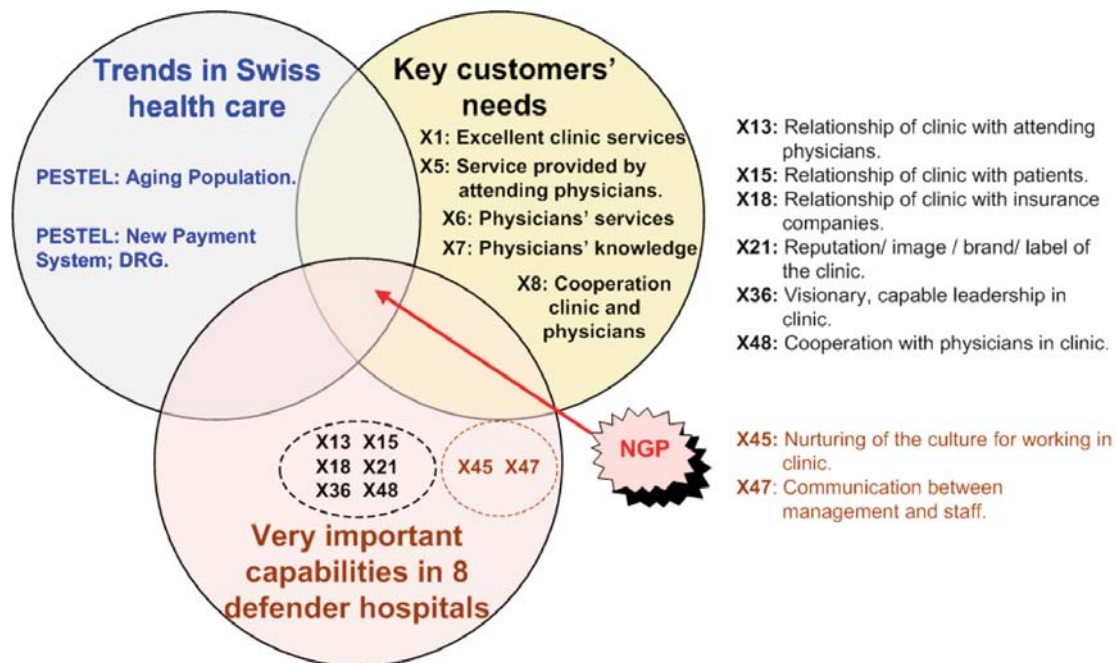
Trends in Swiss health care

PESTEL: Aging Population.

PESTEL: New Payment System; DRG.

Key customers' needs

X1: Excellent clinic services

X5: Service provided by attending physicians.

X6: Physicians' services

X7: Physicians' knowledge

X8: Cooperation clinic and physicians

X13 X15
X18 X21
X36 X48

X45 X47

NGP

Very important capabilities in 8 defender hospitals

X13: Relationship of clinic with attending physicians.
X15: Relationship of clinic with patients.
X18: Relationship of clinic with insurance companies.
X21: Reputation/ image / brand/ label of the clinic.
X36: Visionary, capable leadership in clinic.
X48: Cooperation with physicians in clinic.

X45: Nurturing of the culture for working in clinic.
X47: Communication between management and staff.